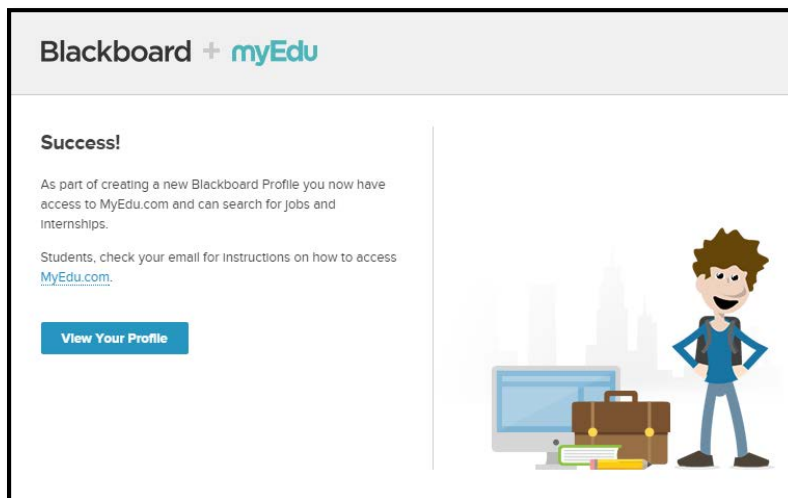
Blackboard + myEdu

Success!

As part of creating a new Blackboard Profile you now have access to MyEdu.com and can search for jobs and internships.

Students, check your email for instructions on how to access MyEdu.com.

View Your Profile